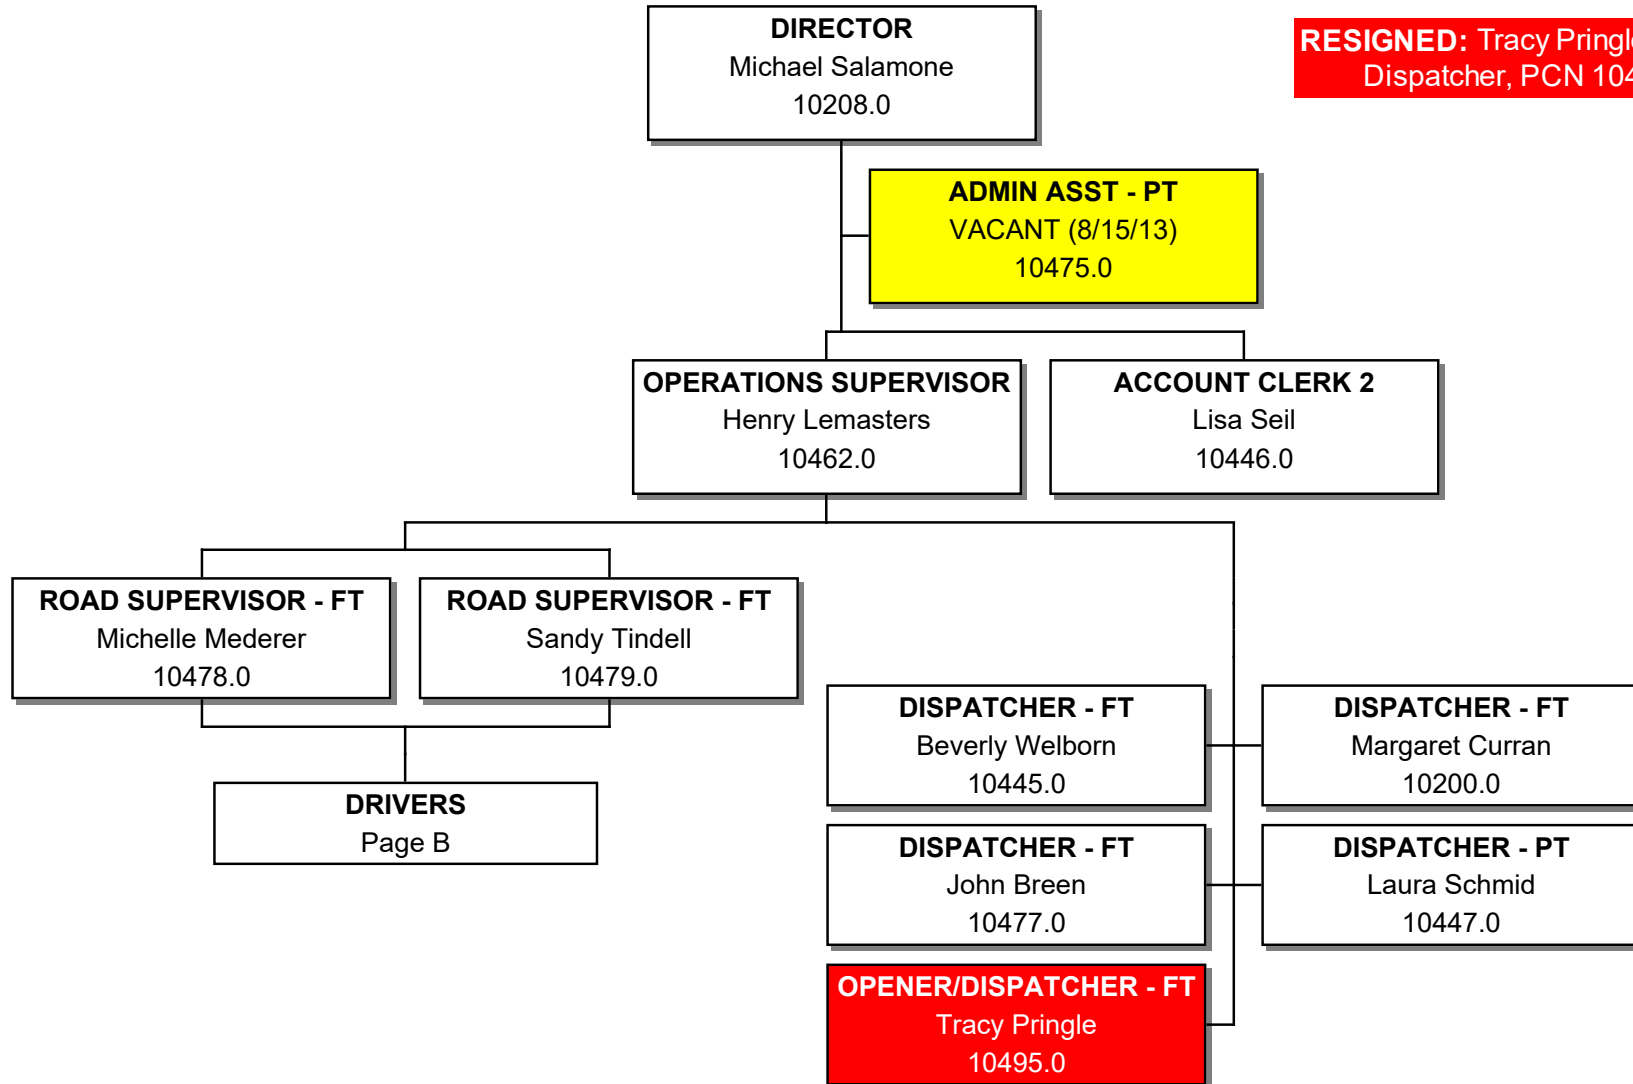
DIRECTOR
Michael Salamone
10208.0

RESIGNED: Tracy Pringl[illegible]
Dispatcher, PCN 104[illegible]

ADMIN ASST - PT
VACANT (8/15/13)
10475.0

OPERATIONS SUPERVISOR
Henry Lemasters
10462.0

ACCOUNT CLERK 2
Lisa Seil
10446.0

ROAD SUPERVISOR - FT
Michelle Mederer
10478.0

ROAD SUPERVISOR - FT
Sandy Tindell
10479.0

DRIVERS
Page B

DISPATCHER - FT
Beverly Welborn
10445.0

DISPATCHER - FT
Margaret Curran
10200.0

DISPATCHER - FT
John Breen
10477.0

DISPATCHER - PT
Laura Schmid
10447.0

OPENER/DISPATCHER - FT
Tracy Pringle
10495.0